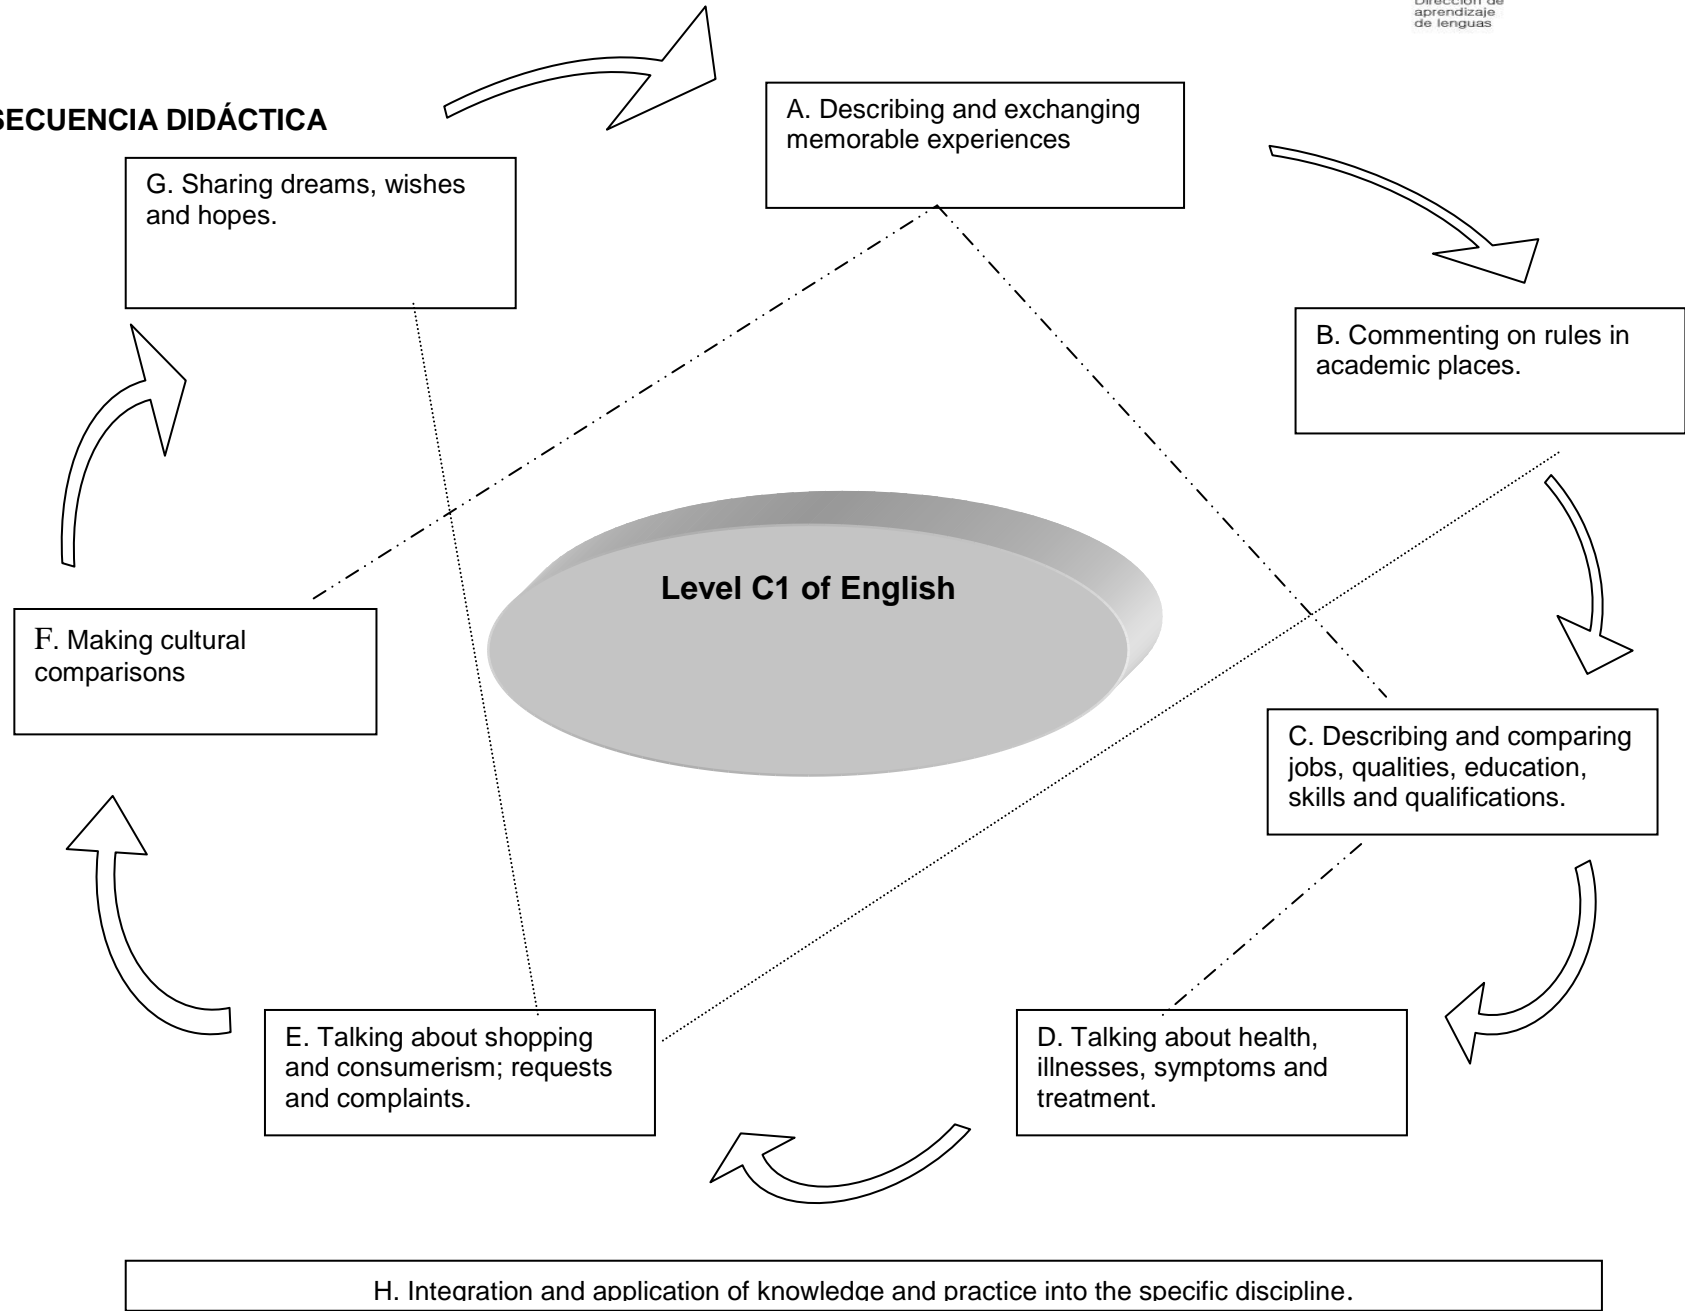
Dirección de aprendizaje de lenguas

SECUENCIA DIDÁCTICA

A. Describing and exchanging memorable experiences

B. Commenting on rules in academic places.

C. Describing and comparing jobs, qualities, education, skills and qualifications.

D. Talking about health, illnesses, symptoms and treatment.

E. Talking about shopping and consumerism; requests and complaints.

F. Making cultural comparisons

G. Sharing dreams, wishes and hopes.

Level C1 of English

H. Integration and application of knowledge and practice into the specific discipline.